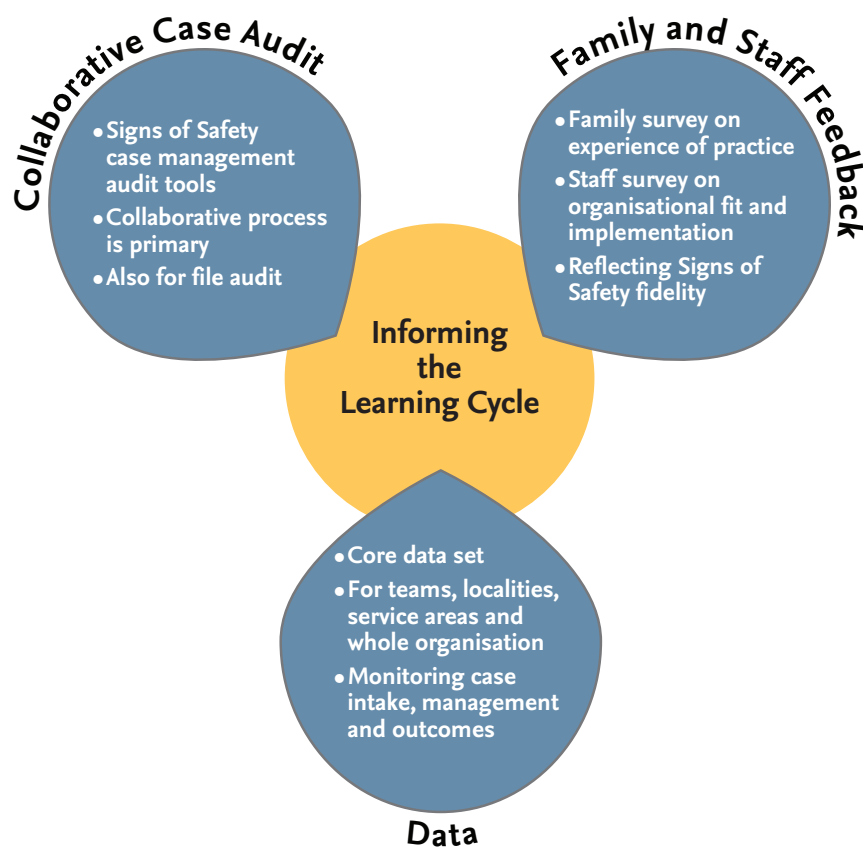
Collaborative Case Audit

• Signs of Safety case management audit tools
• Collaborative process is primary
• Also for file audit

Family and Staff Feedback

• Family survey on experience of practice
• Staff survey on organisational fit and implementation
• Reflecting Signs of Safety fidelity

Informing the Learning Cycle

• Core data set
• For teams, localities, service areas and whole organisation
• Monitoring case intake, management and outcomes

Data